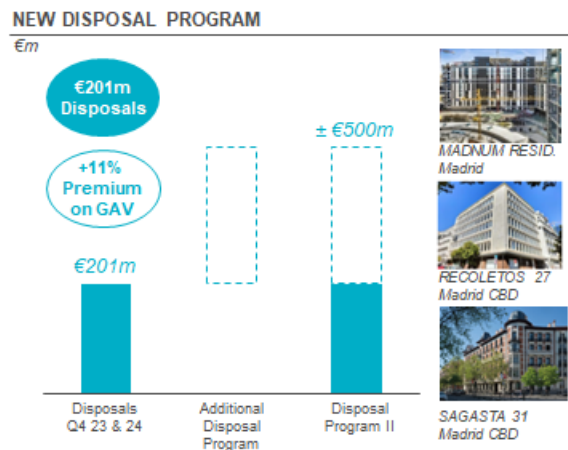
NEW DISPOSAL PROGRAM

€m

€201m Disposals

+11% Premium on GAV

€201m

± €500m

Disposals Q4 23 & 24

Additional Disposal Program

Disposal Program II

MADNUM RESID. Madrid

RECOLETOS 27 Madrid CBD

SAGASTA 31 Madrid CBD